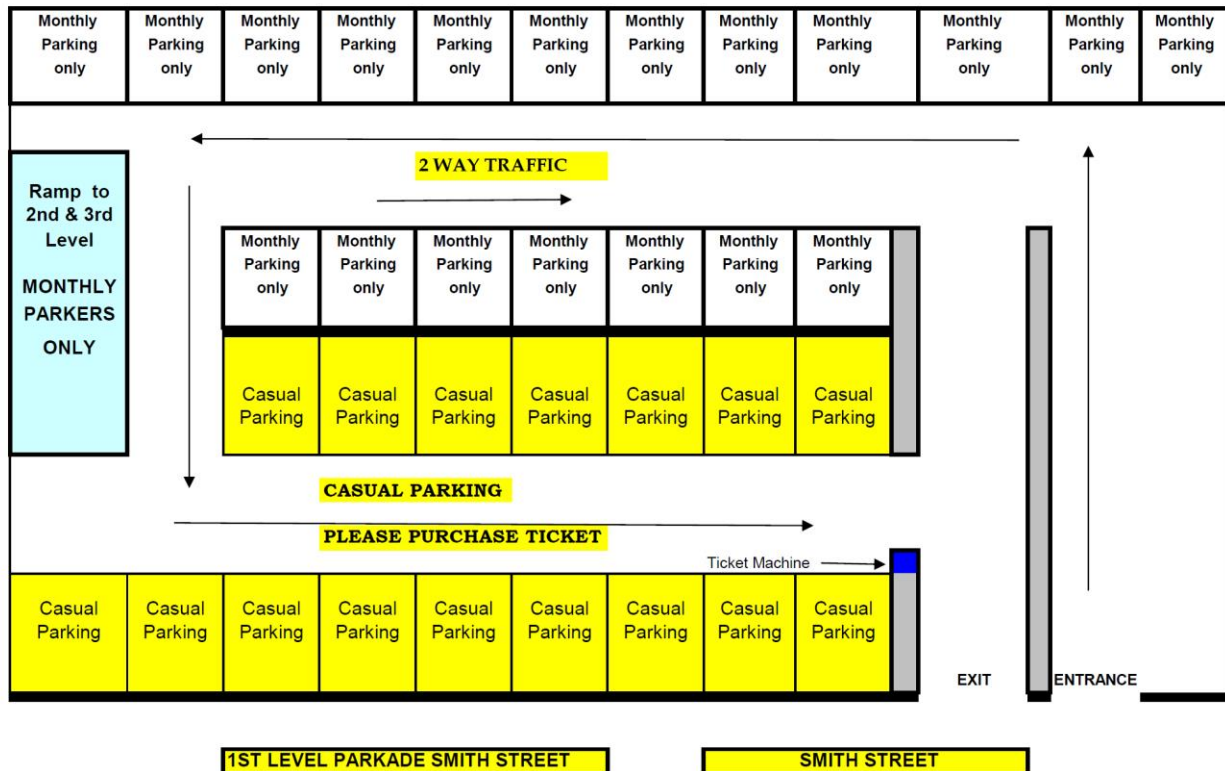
Monthly Parking only

Monthly Parking only

Monthly Parking only

Monthly Parking only

Monthly Parking only

Monthly Parking only

Monthly Parking only

Monthly Parking only

Monthly Parking only

Monthly Parking only

Monthly Parking only

Monthly Parking only

2 WAY TRAFFIC

Ramp to 2nd & 3rd Level

MONTHLY PARKERS ONLY

Monthly Parking only

Monthly Parking only

Monthly Parking only

Monthly Parking only

Monthly Parking only

Monthly Parking only

Monthly Parking only

Casual Parking

Casual Parking

Casual Parking

Casual Parking

Casual Parking

Casual Parking

Casual Parking

CASUAL PARKING

PLEASE PURCHASE TICKET

Ticket Machine

Casual Parking

Casual Parking

Casual Parking

Casual Parking

Casual Parking

Casual Parking

Casual Parking

Casual Parking

Casual Parking

EXIT

ENTRANCE

1ST LEVEL PARKADE SMITH STREET

SMITH STREET